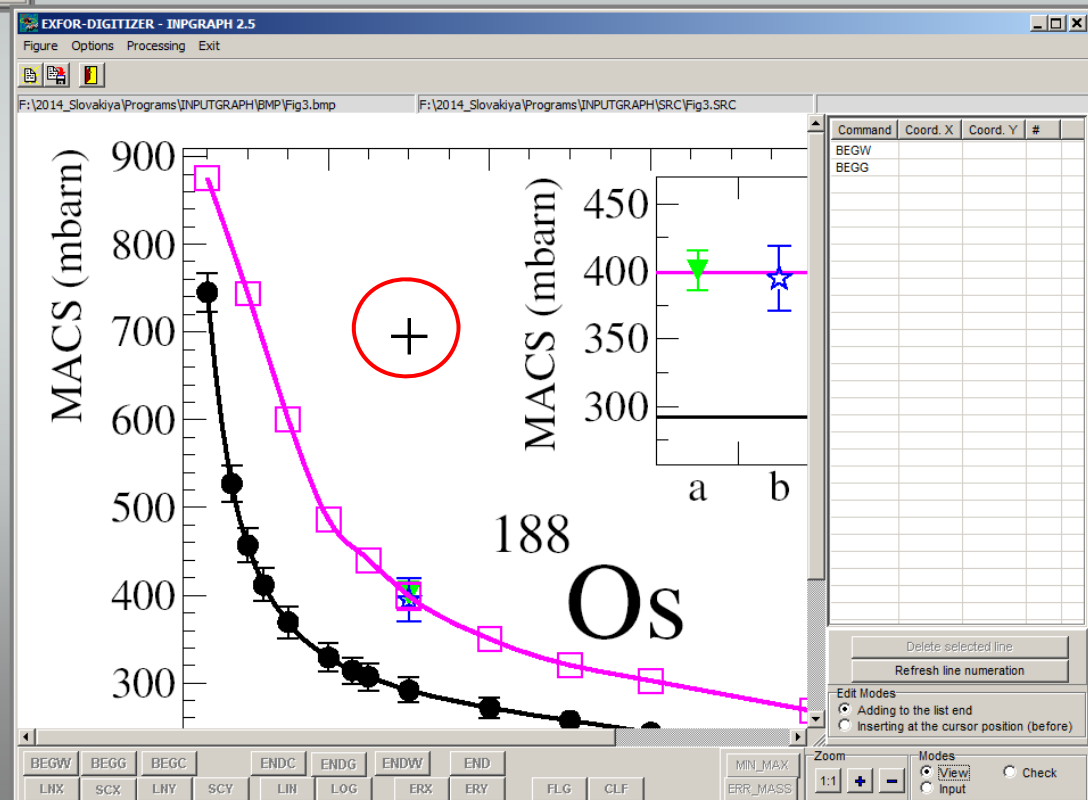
EXFOR-DIGITIZER - INPGRAPH 2.5

Figure Options Processing Exit

F:\2014_Slovakiya\Programs\INPUTGRAPH\BMP\Fig3.bmp
F:\2014_Slovakiya\Programs\INPUTGRAPH\SRC\Fig3.SRC

MACS (mbarn)
900
800
700
600
500
400
300

MACS (mbarn)
450
400
350
300
a
b

$^{188}$Os

| Command | Coord. X | Coord. Y | # |
|---|---|---|---|
| BEGW | | | |
| BEGG | | | |

Delete selected line
Refresh line numeration

Edit Modes
Adding to the list end
Inserting at the cursor position (before)

BEGW BEGG BEGC ENDC ENDG ENDW END
LNX SCX LNY SCY LIN LOG ERX ERY FLG CLF
MIN_MAX
ERR_MASS

Zoom
1:1 + -

Modes
View
Check
Input